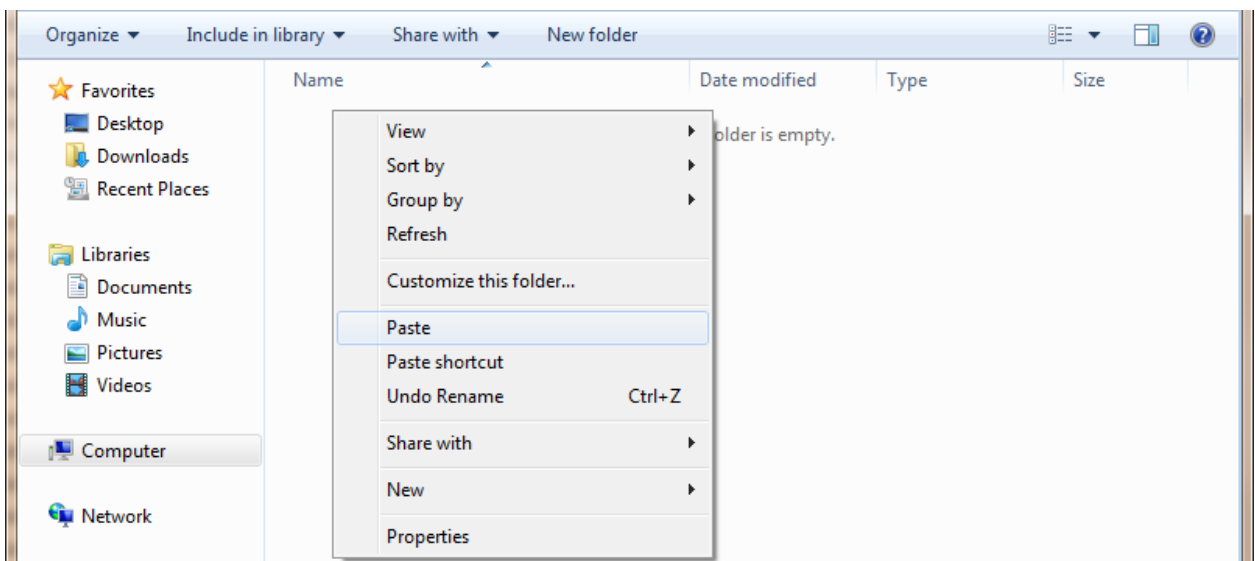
Organize ▾ Include in library ▾ Share with ▾ New folder

Favorites
Desktop
Downloads
Recent Places

Libraries
Documents
Music
Pictures
Videos

Computer

Network

Name
Date modified
Type
Size

older is empty.

View
Sort by
Group by
Refresh
Customize this folder...
Paste
Paste shortcut
Undo Rename Ctrl+Z
Share with
New
Properties